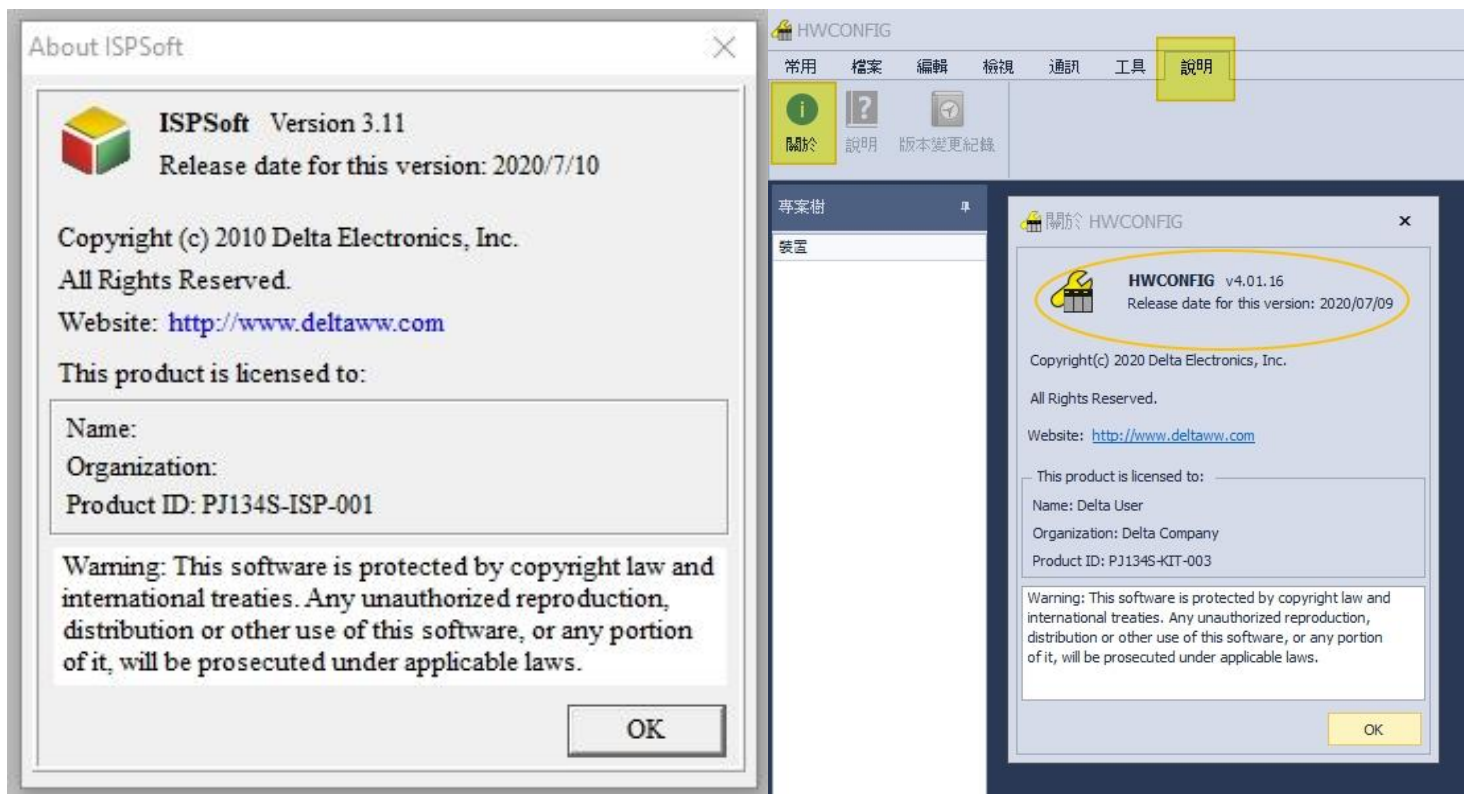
About ISPSoft

ISPSoft Version 3.11
Release date for this version: 2020/7/10

Copyright (c) 2010 Delta Electronics, Inc.
All Rights Reserved.
Website: http://www.deltaww.com

This product is licensed to:

Name:
Organization:
Product ID: PJ134S-ISP-001

Warning: This software is protected by copyright law and international treaties. Any unauthorized reproduction, distribution or other use of this software, or any portion of it, will be prosecuted under applicable laws.

OK

HWCONFIG

常用 檔案 編輯 檢視 通訊 工具 說明

關於 說明 版本變更紀錄

專案樹

裝置

關於 HWCONFIG

HWCONFIG v4.01.16
Release date for this version: 2020/07/09

Copyright(c) 2020 Delta Electronics, Inc.

All Rights Reserved.

Website: http://www.deltaww.com

This product is licensed to:

Name: Delta User

Organization: Delta Company

Product ID: PJ134S-KIT-003

Warning: This software is protected by copyright law and international treaties. Any unauthorized reproduction, distribution or other use of this software, or any portion of it, will be prosecuted under applicable laws.

OK